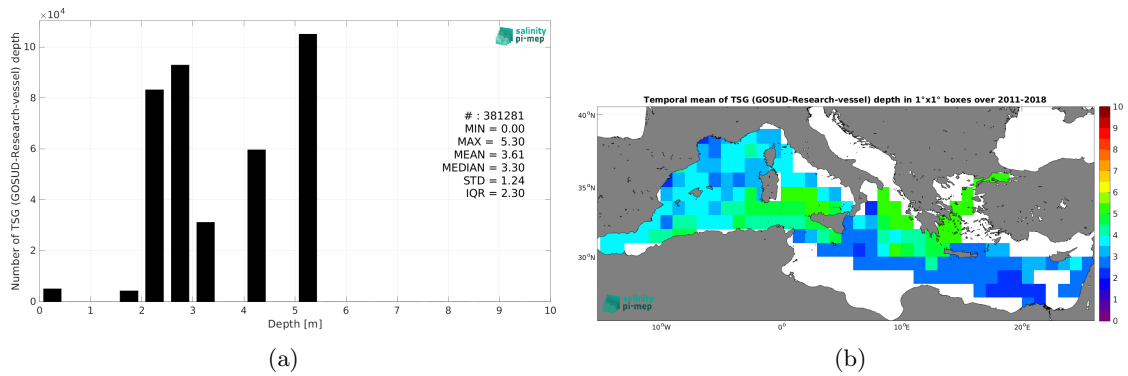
$\times10^4$

salinity pi-mep

Number of TSG (GOSUD-Research-vessel) depth

10
8
6
4
2
0

# : 381281
MIN = 0.00
MAX = 5.30
MEAN = 3.61
MEDIAN = 3.30
STD = 1.24
IQR = 2.30

0 1 2 3 4 5 6 7 8 9 10
Depth [m]

(a)

Temporal mean of TSG (GOSUD-Research-vessel) depth in 1°x1° boxes over 2011-2018

40°N
35°N
30°N

10°W 0° 10°E 20°E

salinity pi-mep

10
9
8
7
6
5
4
3
2
1
0

(b)